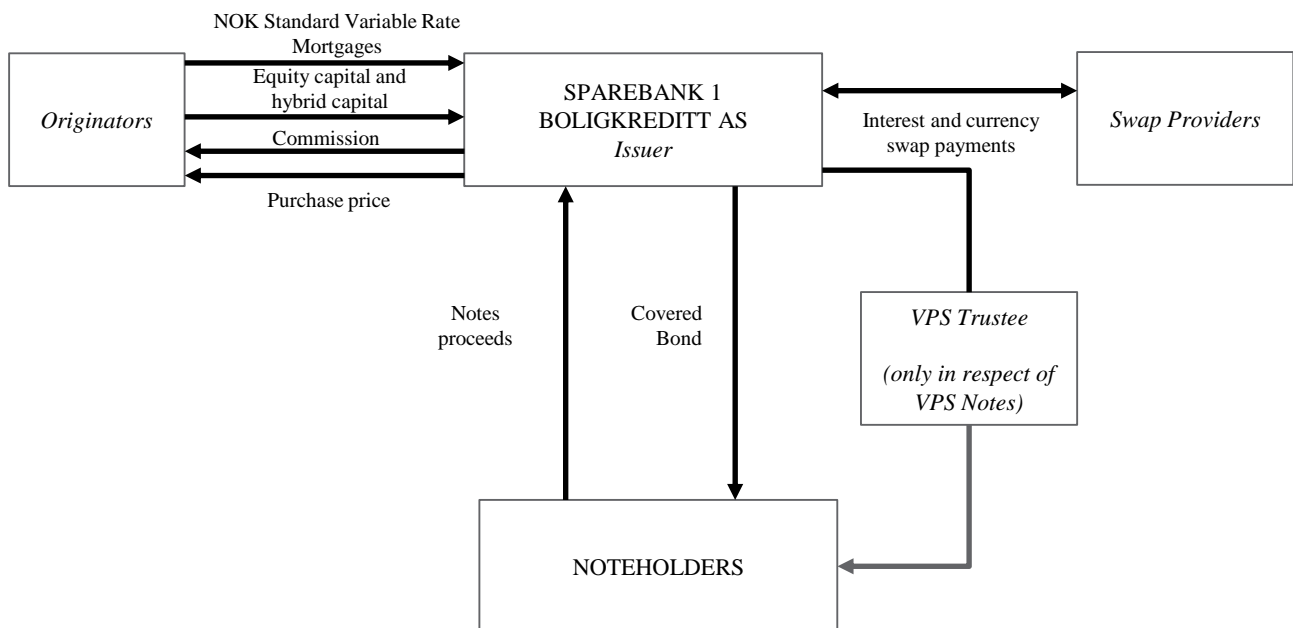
Originators

NOK Standard Variable Rate Mortgages

Equity capital and hybrid capital

Commission

Purchase price

SPAREBANK 1 BOLIGKREDITT AS
Issuer

Interest and currency swap payments

Swap Providers

Notes proceeds

Covered Bond

VPS Trustee

(only in respect of VPS Notes)

NOTEHOLDERS